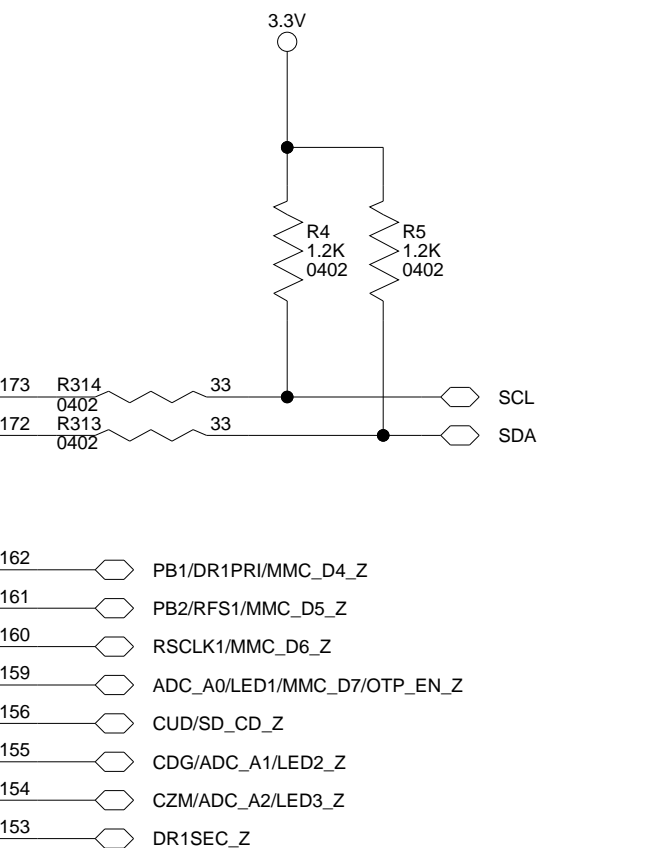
3.3V

R4
1.2K
0402

R5
1.2K
0402

173 R314 33
0402

SCL

172 R313 33
0402

SDA

162 PB1/DR1PRI/MMC_D4_Z
161 PB2/RFS1/MMC_D5_Z
160 RSCLK1/MMC_D6_Z
159 ADC_A0/LED1/MMC_D7/OTP_EN_Z
156 CUD/SD_CD_Z
155 CDG/ADC_A1/LED2_Z
154 CZM/ADC_A2/LED3_Z
153 DR1SEC_Z